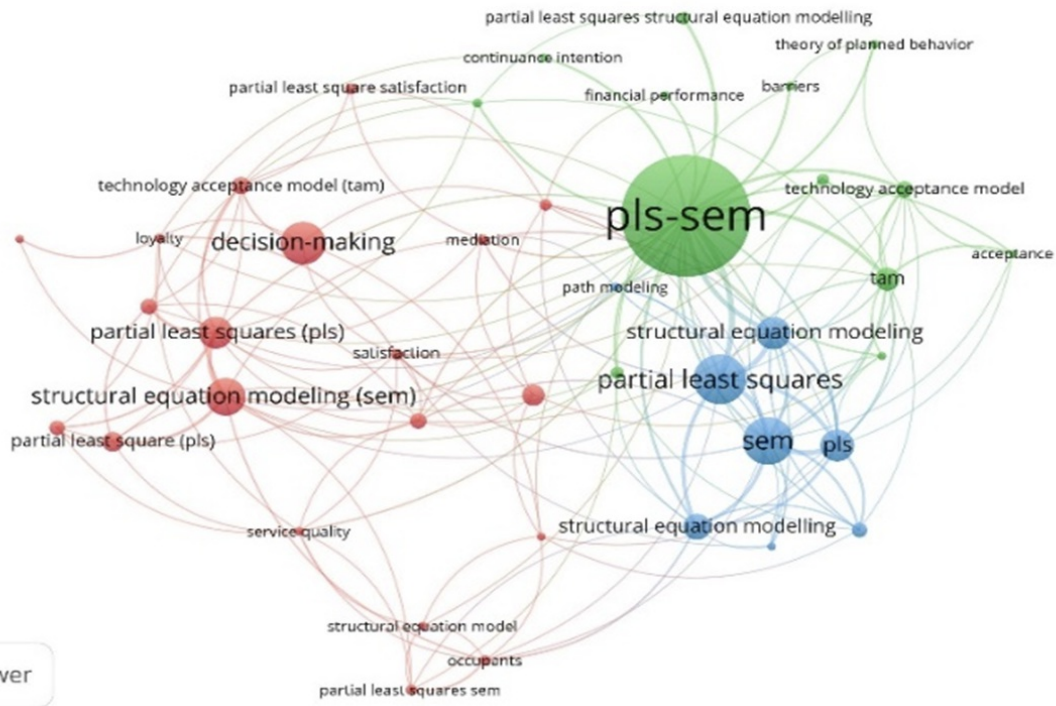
partial least squares structural equation modelling
theory of planned behavior
continuance intention
partial least square satisfaction
financial performance
barriers
technology acceptance model (tam)
technology acceptance model
pls-sem
loyalty
decision-making
mediation
acceptance
path modeling
tam
partial least squares (pls)
structural equation modeling
satisfaction
partial least squares
structural equation modeling (sem)
partial least square (pls)
sem
pls
structural equation modelling
service quality
structural equation model
occupants
partial least squares sem
wer